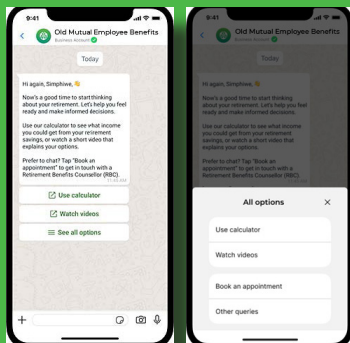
9:41

Old Mutual Employee Benefits
Business Account

Today

Hi again, Simphiwe,👋

Now's a good time to start thinking about your retirement. Let's help you feel ready and make informed decisions.

Use our calculator to see what income you could get from your retirement savings, or watch a short video that explains your options.

Prefer to chat? Tap "Book an appointment" to get in touch with a Retirement Benefits Counsellor (RBC).

Use calculator

Watch videos

See all options

9:41

Old Mutual Employee Benefits
Business Account

Today

Hi again, Simphiwe,👋

Now's a good time to start thinking about your retirement. Let's help you feel ready and make informed decisions.

Use our calculator to see what income you could get from your retirement savings, or watch a short video that explains your options.

Prefer to chat? Tap "Book an appointment" to get in touch with a Retirement Benefits Counsellor (RBC).

All options

Use calculator

Watch videos

Book an appointment

Other queries